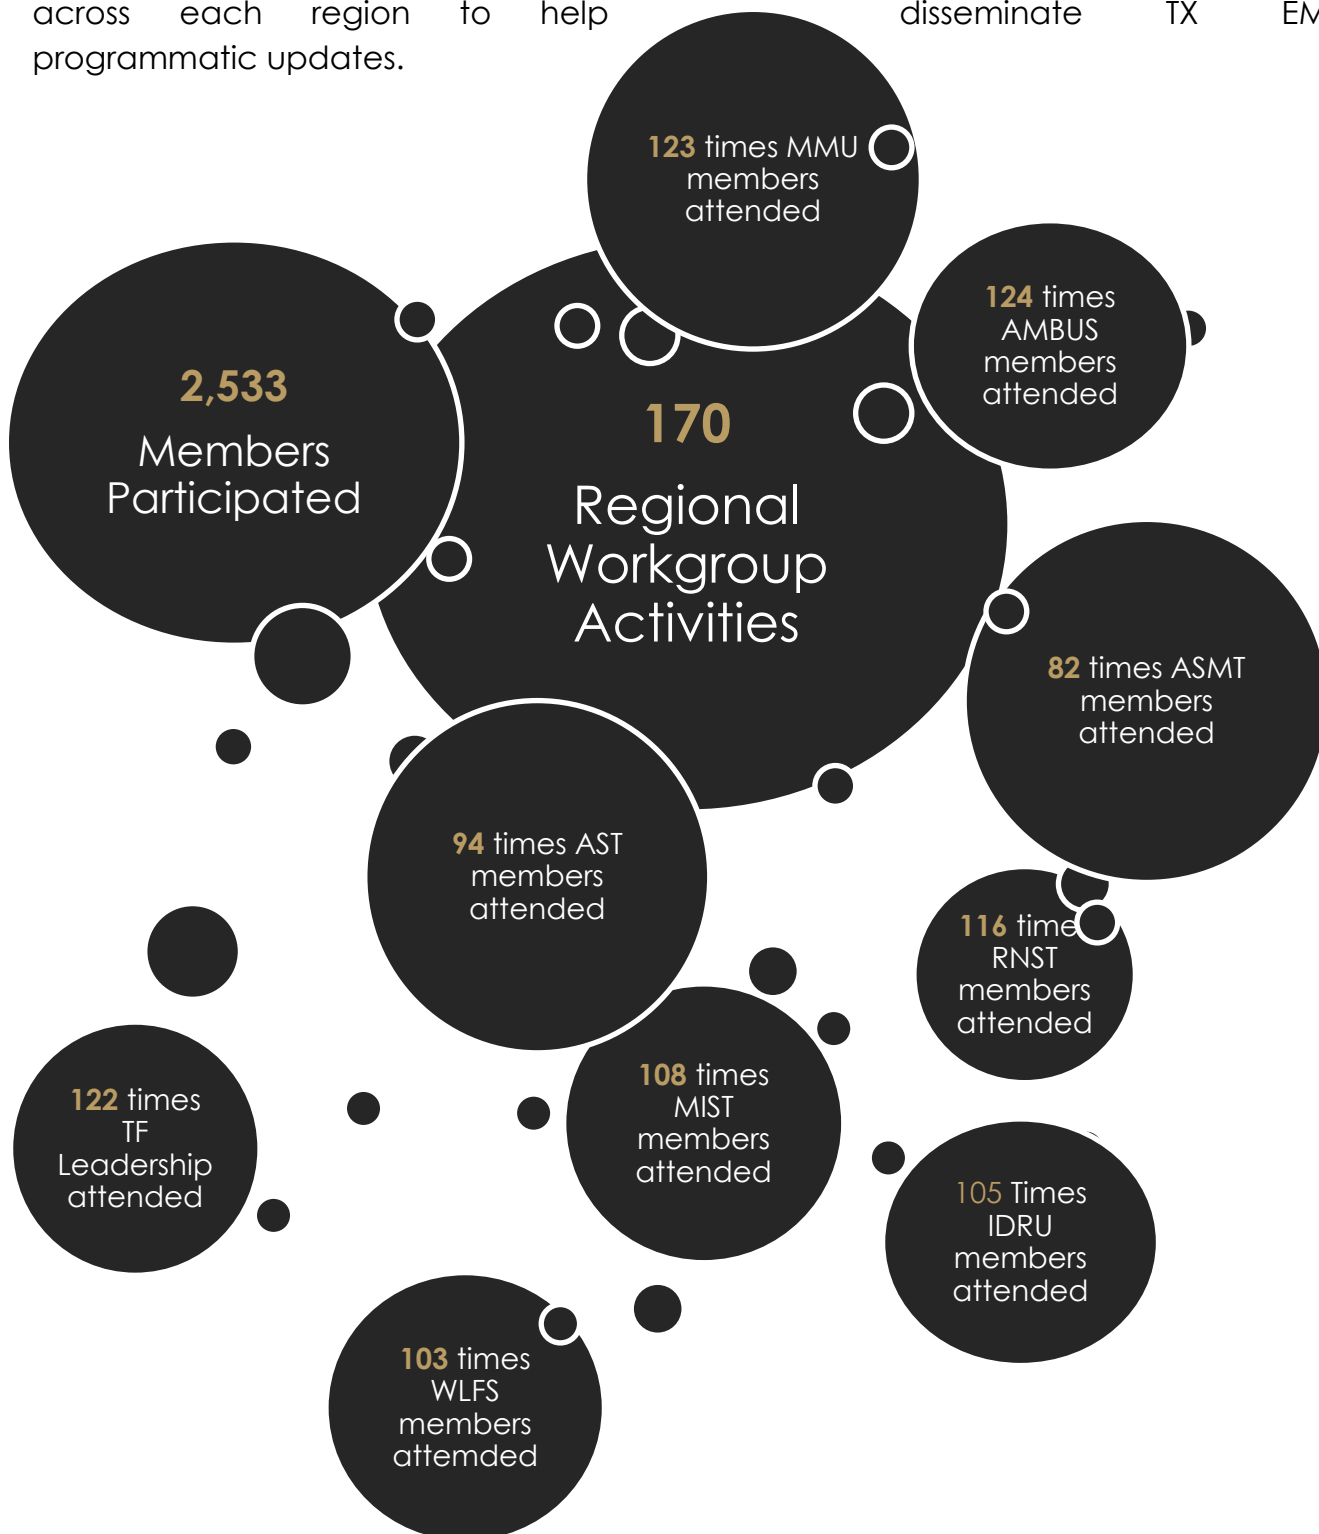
across each region to help disseminate TX EM programmatic updates.

123 times MMU members attended

2,533 Members Participated

170 Regional Workgroup Activities

124 times AMBUS members attended

82 times ASMT members attended

94 times AST members attended

116 time RNST members attended

122 times TF Leadership attended

108 times MIST members attended

105 Times IDRU members attended

103 times WLFS members attemded